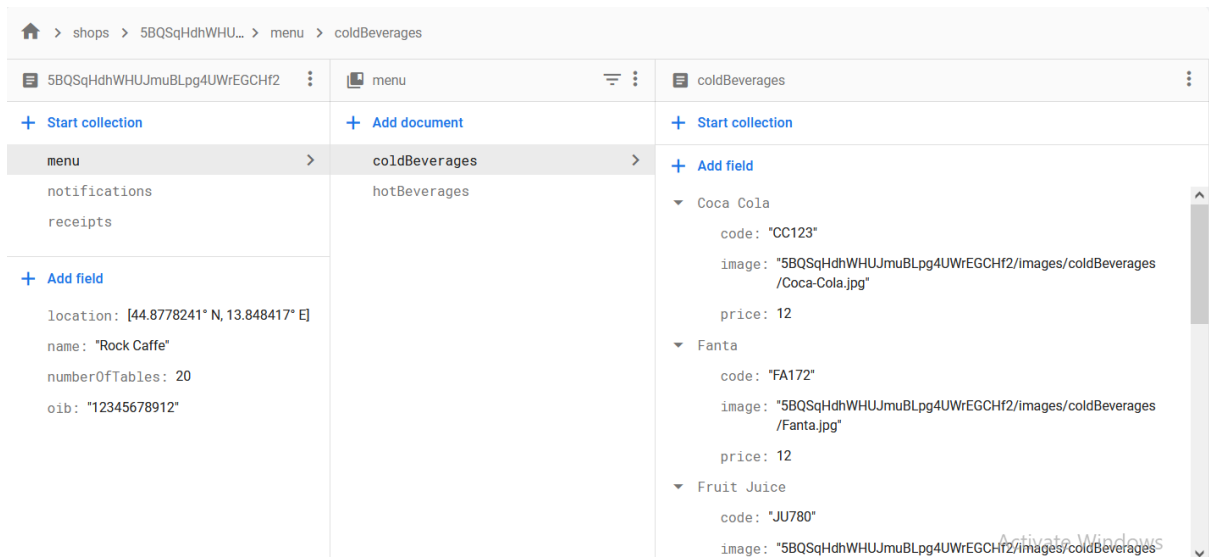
> shops > 5BQSqHdhWHU... > menu > coldBeverages

5BQSqHdhWHUJmuBLpg4UWrEGCHf2

+ Start collection

menu

notifications

receipts

+ Add field

location: [44.8778241° N, 13.848417° E]

name: "Rock Caffe"

numberOfTables: 20

oib: "12345678912"

menu

+ Add document

coldBeverages

hotBeverages

coldBeverages

+ Start collection

+ Add field

▾ Coca Cola

code: "CC123"

image: "5BQSqHdhWHUJmuBLpg4UWrEGCHf2/images/coldBeverages/Coca-Cola.jpg"

price: 12

▾ Fanta

code: "FA172"

image: "5BQSqHdhWHUJmuBLpg4UWrEGCHf2/images/coldBeverages/Fanta.jpg"

price: 12

▾ Fruit Juice

code: "JU780"

image: "5BQSqHdhWHUJmuBLpg4UWrEGCHf2/images/coldBeverages

Activate Windows